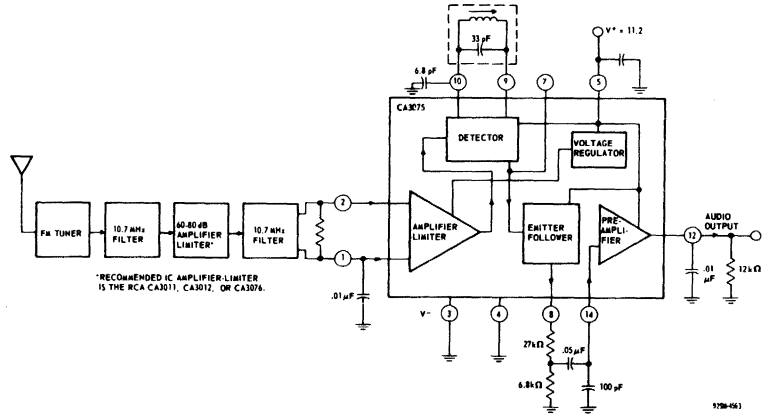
33 pF

V+ = 11.2

6.8 pF

10

9

7

5

CA3075

DETECTOR

VOLTAGE REGULATOR

FM TUNER

10.7 MHz FILTER

60-80 dB AMPLIFIER LIMITER*

10.7 MHz FILTER

2

1

AMPLIFIER LIMITER

EMITTER FOLLOWER

PRE-AMPLIFIER

12

AUDIO OUTPUT

.01 µF

12kΩ

*RECOMMENDED IC AMPLIFIER-LIMITER IS THE RCA CA3011, CA3012, OR CA3076.

.01 µF

V-

3

4

8

14

27kΩ

.05 µF

6.8kΩ

100 pF

92SS-4563